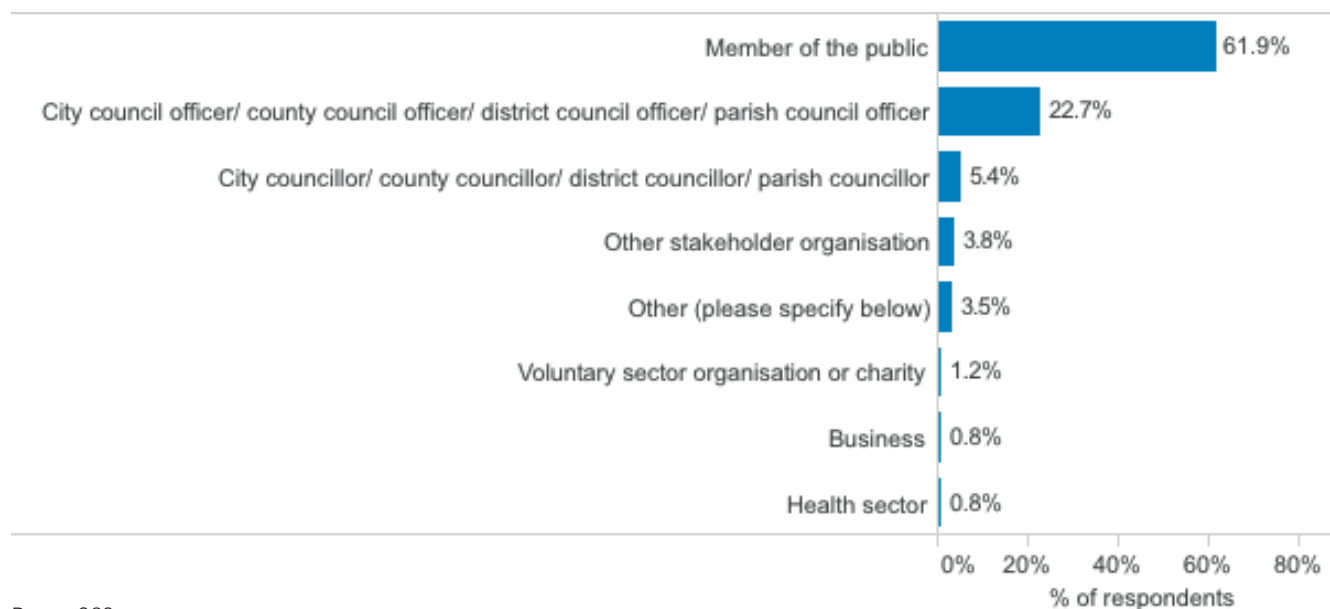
Member of the public 61.9%

City council officer/ county council officer/ district council officer/ parish council officer 22.7%

City councillor/ county councillor/ district councillor/ parish councillor 5.4%

Other stakeholder organisation 3.8%

Other (please specify below) 3.5%

Voluntary sector organisation or charity 1.2%

Business 0.8%

Health sector 0.8%

0% 20% 40% 60% 80%

% of respondents

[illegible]